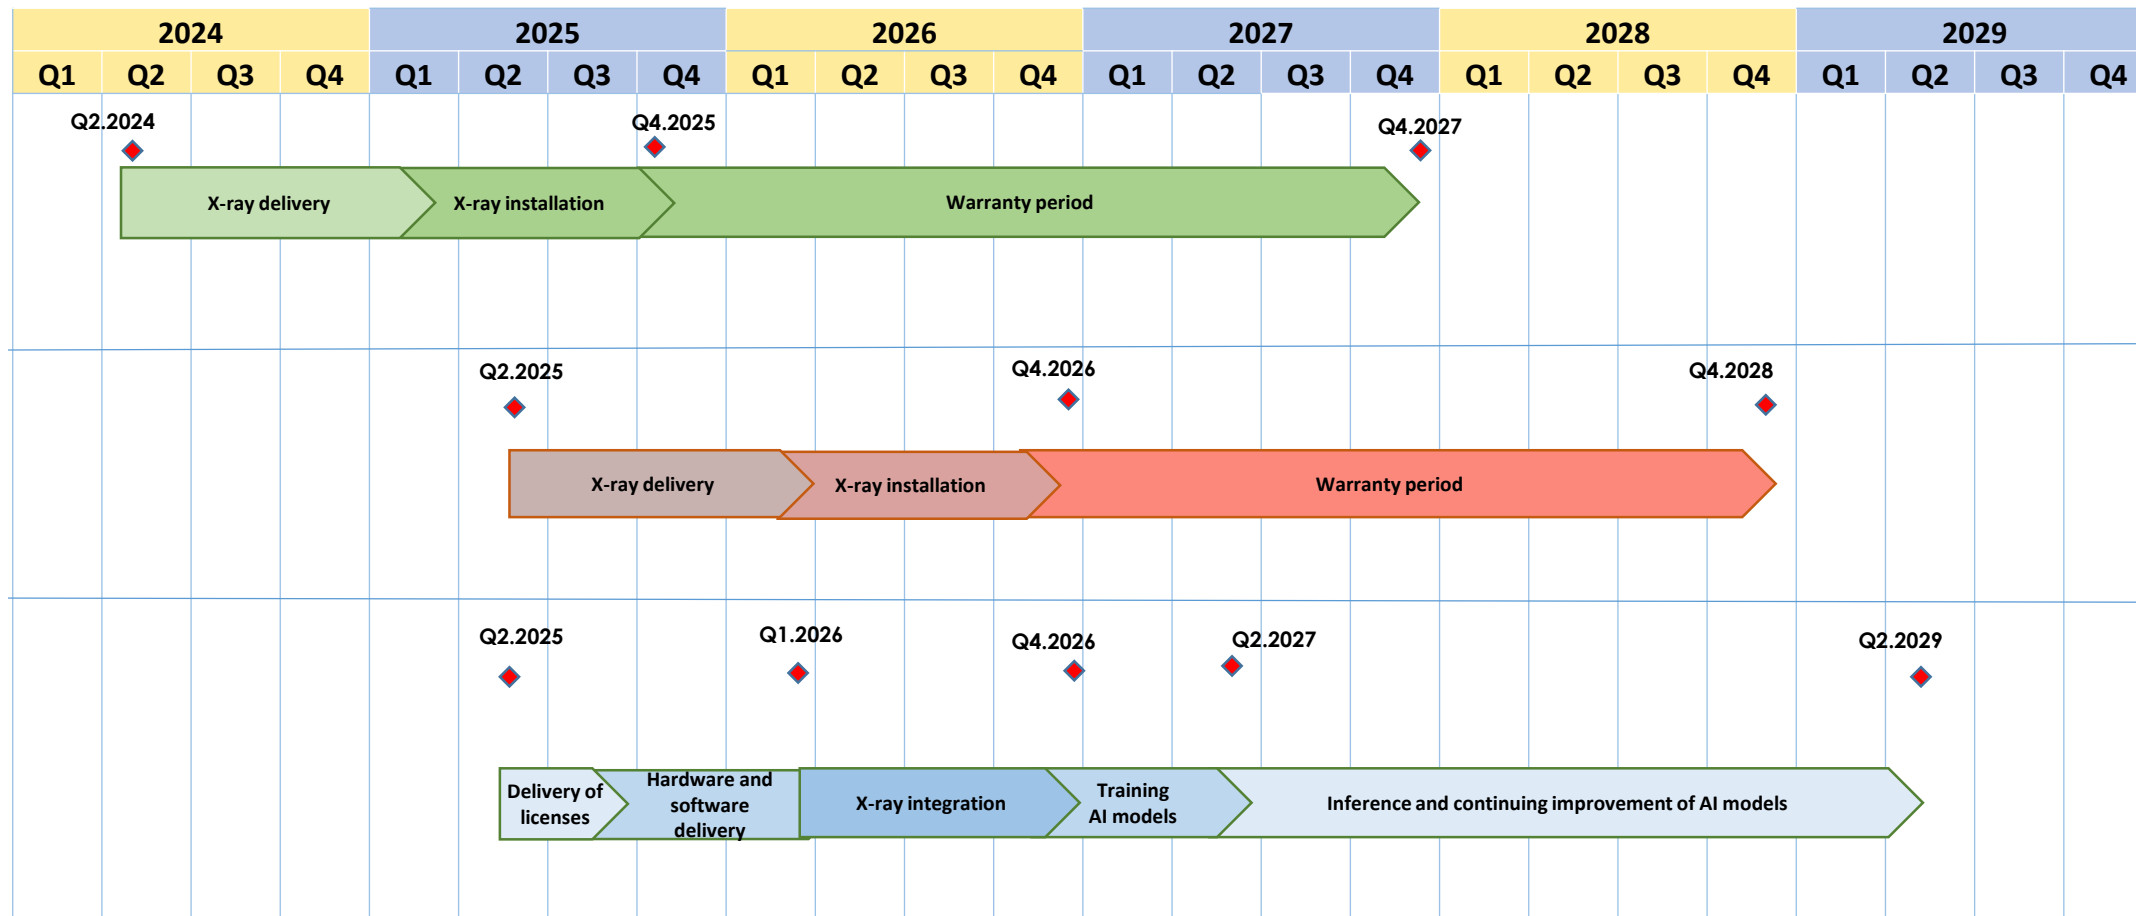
| 2024 | | | | 2025 | | | | 2026 | | | | 2027 | | | | 2028 | | | | 2029 | | | |
|---|---|---|---|---|---|---|---|---|---|---|---|---|---|---|---|---|---|---|---|---|---|---|---|
| Q1 | Q2 | Q3 | Q4 | Q1 | Q2 | Q3 | Q4 | Q1 | Q2 | Q3 | Q4 | Q1 | Q2 | Q3 | Q4 | Q1 | Q2 | Q3 | Q4 | Q1 | Q2 | Q3 | Q4 |

Q2.2024
Q4.2025
Q4.2027

X-ray delivery
X-ray installation
Warranty period

Q2.2025
Q4.2026
Q4.2028

X-ray delivery
X-ray installation
Warranty period

Q2.2025
Q1.2026
Q4.2026
Q2.2027
Q2.2029

Delivery of licenses
Hardware and software delivery
X-ray integration
Training AI models
Inference and continuing improvement of AI models